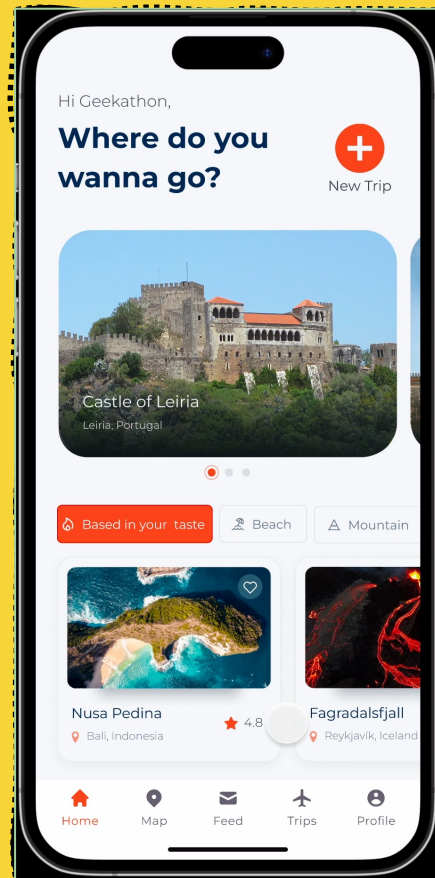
Hi Geekathon,

Where do you wanna go?

New Trip

Castle of Leiria

Leiria, Portugal

Based in your taste

Beach

Mountain

Nusa Pedina

4.8

Bali, Indonesia

Fagradalsfjall

Reykjavík, Iceland

Home

Map

Feed

Trips

Profile